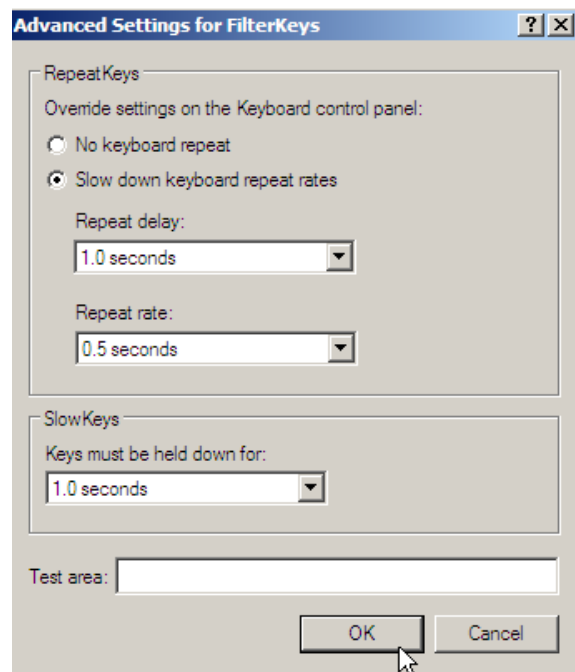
Advanced Settings for FilterKeys

?
X

RepeatKeys

Override settings on the Keyboard control panel:

No keyboard repeat

Slow down keyboard repeat rates

Repeat delay:

1.0 seconds

Repeat rate:

0.5 seconds

SlowKeys

Keys must be held down for:

1.0 seconds

Test area:

OK

Cancel